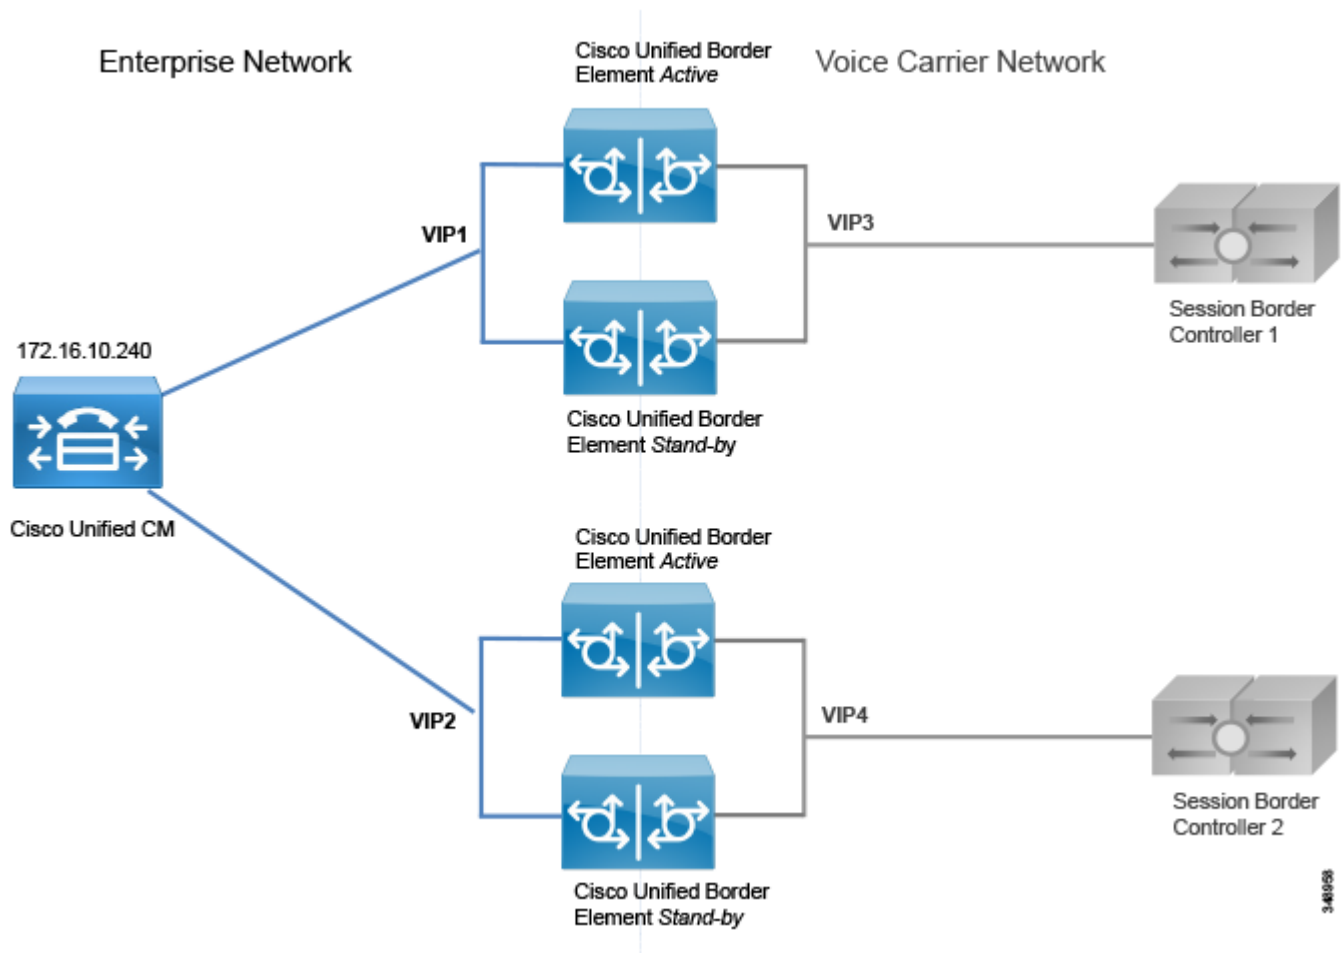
Enterprise Network

Cisco Unified Border Element *Active*

Voice Carrier Network

VIP1

VIP3

Session Border Controller 1

172.16.10.240

Cisco Unified Border Element *Stand-by*

Cisco Unified CM

Cisco Unified Border Element *Active*

VIP2

VIP4

Session Border Controller 2

Cisco Unified Border Element *Stand-by*

348958